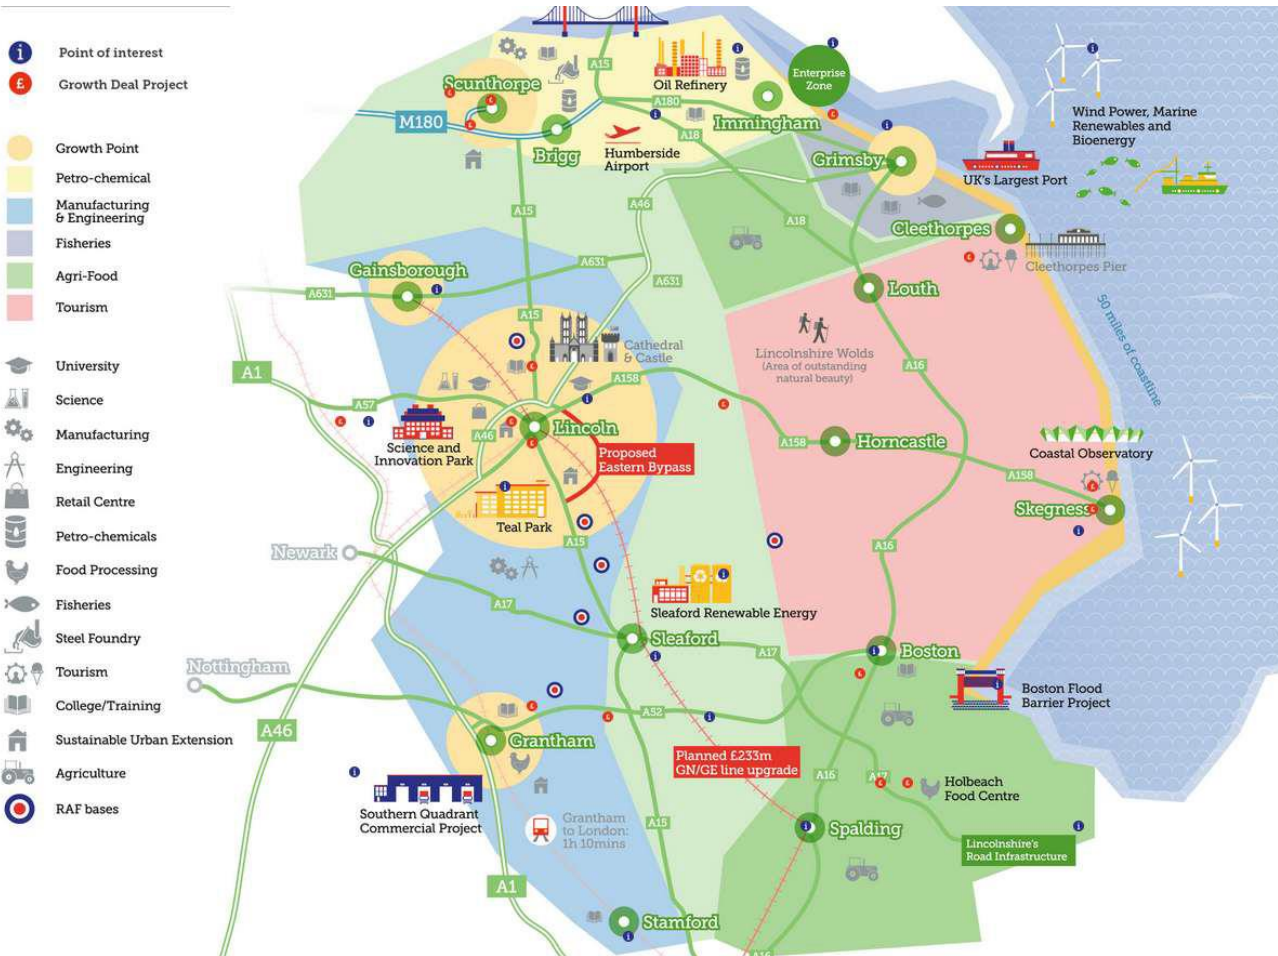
Point of interest
Growth Deal Project

Growth Point
Petro-chemical
Manufacturing & Engineering
Fisheries
Agri-Food
Tourism

University
Science
Manufacturing
Engineering
Retail Centre
Petro-chemicals
Food Processing
Fisheries
Steel Foundry
Tourism
College/Training
Sustainable Urban Extension
Agriculture
RAF bases

A15
Oil Refinery
Enterprise Zone
Scunthorpe
M180
A180
Brigg
Immingham
A18
Humberside Airport
Grimsby
Wind Power, Marine Renewables and Bioenergy
UK's Largest Port
A15
A46
A18
Cleethorpes
Cleethorpes Pier
A631
A631
Gainsborough
A631
Louth
50 miles of coastline
A15
Cathedral & Castle
Lincolnshire Wolds (Area of outstanding natural beauty)
A1
A57
A158
A16
Lincoln
Science and Innovation Park
A46
Proposed Eastern Bypass
A158
Horncastle
Coastal Observatory
A158
Teal Park
Skegness
A15
A16
Newark
Sleaford Renewable Energy
A17
Sleaford
Boston
A17
Nottingham
Boston Flood Barrier Project
A52
A46
Grantham
Planned £233m GN/GE line upgrade
A16
A17
Holbeach Food Centre
Southern Quadrant Commercial Project
Grantham to London: 1h 10mins
A15
Spalding
Lincolnshire's Road Infrastructure
A1
Stamford